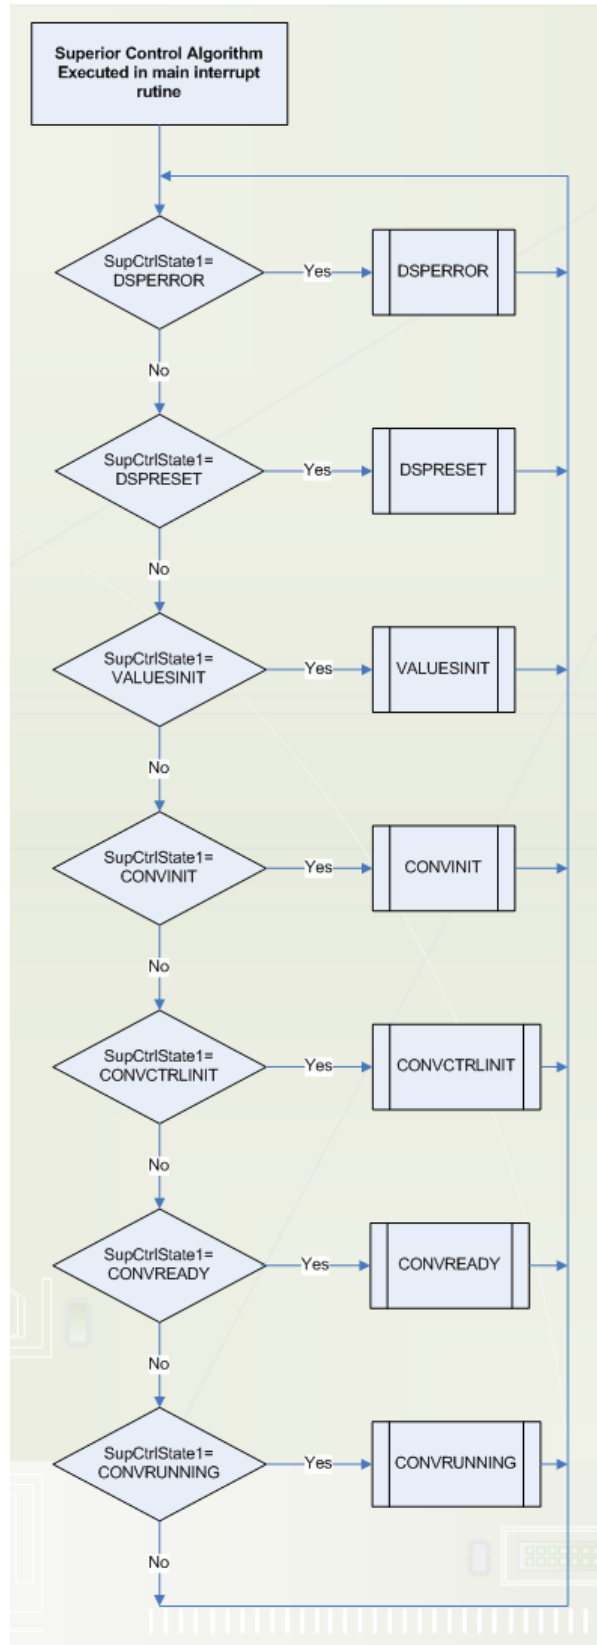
Superior Control Algorithm Executed in main interrupt rutine

SupCtrlState1= DSPERROR

Yes

DSPERROR

No

SupCtrlState1= DSPRESET

Yes

DSPRESET

No

SupCtrlState1= VALUESINIT

Yes

VALUESINIT

No

SupCtrlState1= CONVINIT

Yes

CONVINIT

No

SupCtrlState1= CONVCTRLINIT

Yes

CONVCTRLINIT

No

SupCtrlState1= CONVREADY

Yes

CONVREADY

No

SupCtrlState1= CONVRUNNING

Yes

CONVRUNNING

No